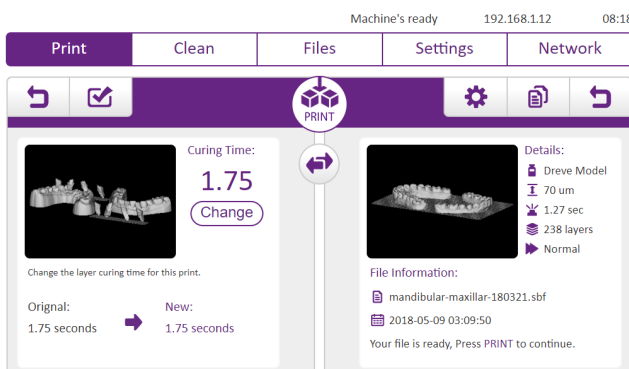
Machine's ready 192.168.1.12 08:18

Print | Clean | Files | Settings | Network

PRINT

Curing Time:

1.75

Change

Change the layer curing time for this print.

Orignal:

1.75 seconds

New:

1.75 seconds

Details:

Dreve Model

70 um

1.27 sec

238 layers

Normal

File Information:

mandibular-maxillar-180321.sbf

2018-05-09 03:09:50

Your file is ready, Press PRINT to continue.